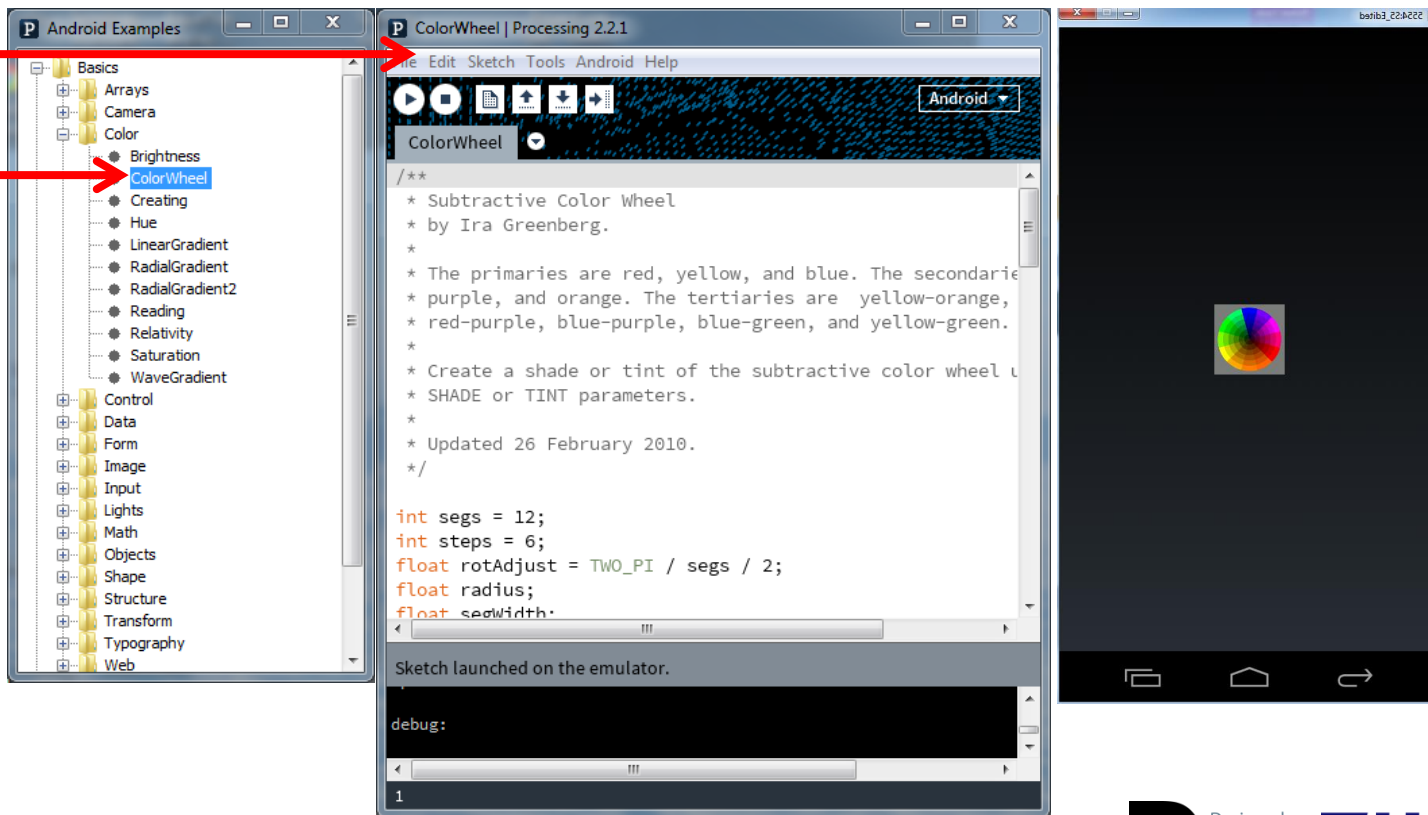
Android Examples

Basics
Arrays
Camera
Color
Brightness
ColorWheel
Creating
Hue
LinearGradient
RadialGradient
RadialGradient2
Reading
Relativity
Saturation
WaveGradient
Control
Data
Form
Image
Input
Lights
Math
Objects
Shape
Structure
Transform
Typography
Web

ColorWheel | Processing 2.2.1

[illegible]e Edit Sketch Tools Android Help

Android

ColorWheel

/**
 * Subtractive Color Wheel
 * by Ira Greenberg.
 *
 * The primaries are red, yellow, and blue. The secondarie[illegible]
 * purple, and orange. The tertiaries are yellow-orange,
 * red-purple, blue-purple, blue-green, and yellow-green.
 *
 * Create a shade or tint of the subtractive color wheel u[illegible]
 * SHADE or TINT parameters.
 *
 * Updated 26 February 2010.
 */

int segs = 12;
int steps = 6;
float rotAdjust = TWO_PI / segs / 2;
float radius;
float segWidth;

Sketch launched on the emulator.

debug:

1

5554:55_Edited